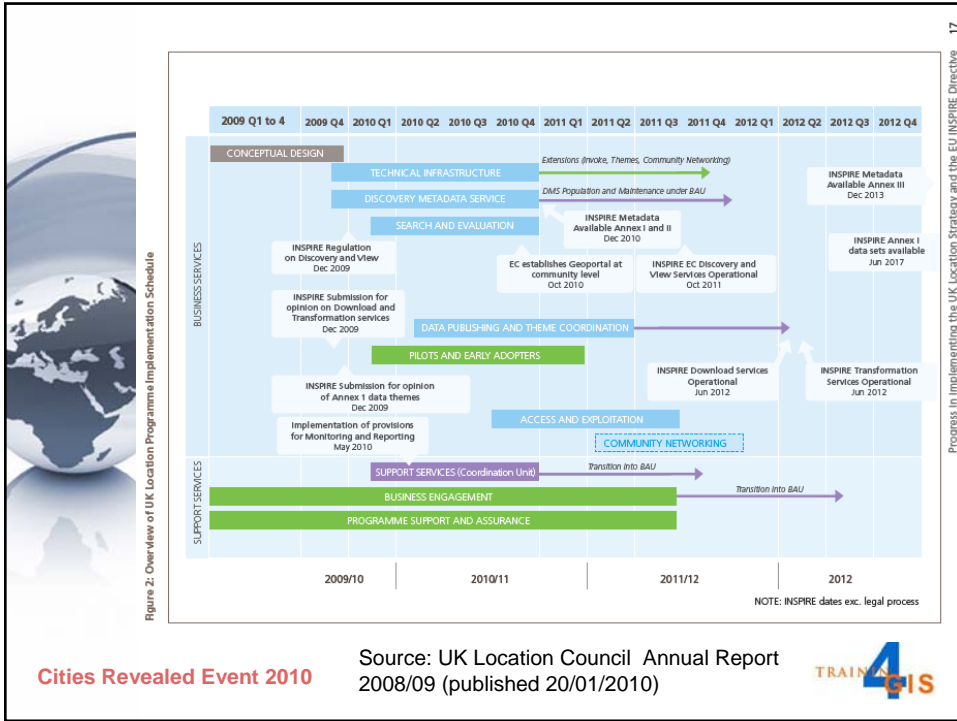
Figure 2: Overview of UK Location Programme Implementation Schedule

Progress in Implementing the UK Location Strategy and the EU INSPIRE Directive 17

| 2009 Q1 to 4 | 2009 Q4 | 2010 Q1 | 2010 Q2 | 2010 Q3 | 2010 Q4 | 2011 Q1 | 2011 Q2 | 2011 Q3 | 2011 Q4 | 2012 Q1 | 2012 Q2 | 2012 Q3 | 2012 Q4 |
|---|---|---|---|---|---|---|---|---|---|---|---|---|---|

BUSINESS SERVICES

CONCEPTUAL DESIGN

TECHNICAL INFRASTRUCTURE

Extensions (Invoke, Themes, Community Networking)

DISCOVERY METADATA SERVICE

DMS Population and Maintenance under BAU

SEARCH AND EVALUATION

INSPIRE Metadata Available Annex III Dec 2013

INSPIRE Metadata Available Annex I and II Dec 2010

INSPIRE Annex I data sets available Jun 2017

INSPIRE Regulation on Discovery and View Dec 2009

EC establishes Geoportal at community level Oct 2010

INSPIRE EC Discovery and View Services Operational Oct 2011

INSPIRE Submission for opinion on Download and Transformation services Dec 2009

DATA PUBLISHING AND THEME COORDINATION

PILOTS AND EARLY ADOPTERS

INSPIRE Download Services Operational Jun 2012

INSPIRE Transformation Services Operational Jun 2012

INSPIRE Submission for opinion of Annex 1 data themes Dec 2009

Implementation of provisions for Monitoring and Reporting May 2010

ACCESS AND EXPLOITATION

COMMUNITY NETWORKING

SUPPORT SERVICES

SUPPORT SERVICES (Coordination Unit)

Transition into BAU

BUSINESS ENGAGEMENT

Transition into BAU

PROGRAMME SUPPORT AND ASSURANCE

2009/10 | 2010/11 | 2011/12 | 2012

NOTE: INSPIRE dates exc. legal process

Cities Revealed Event 2010

Source: UK Location Council Annual Report 2008/09 (published 20/01/2010)

TRAIN 4 GIS